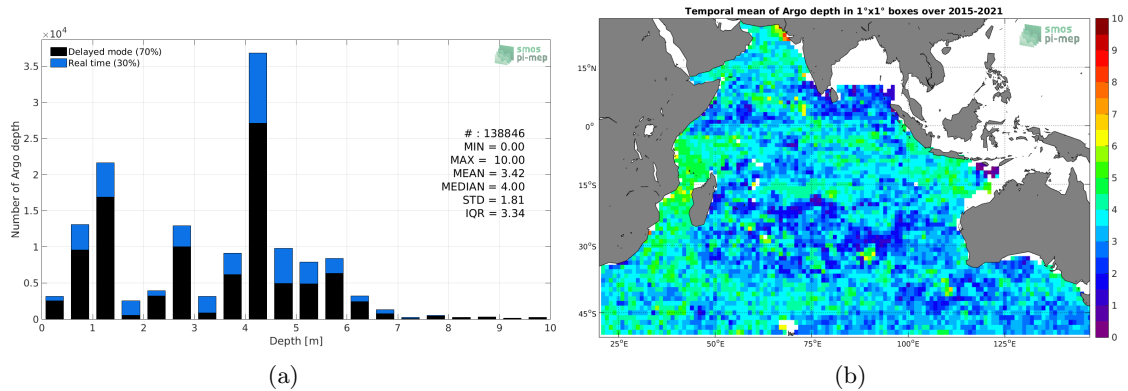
$\times 10^4$

Delayed mode (70%)
Real time (30%)

smos
pi-mep

3.5
3
2.5
2
1.5
1
0.5
0

Number of Argo depth

# : 138846
MIN = 0.00
MAX = 10.00
MEAN = 3.42
MEDIAN = 4.00
STD = 1.81
IQR = 3.34

0 1 2 3 4 5 6 7 8 9 10
Depth [m]

(a)

Temporal mean of Argo depth in 1°x1° boxes over 2015-2021

smos
pi-mep

15°N
0°
15°S
30°S
45°S

25°E 50°E 75°E 100°E 125°E

10
9
8
7
6
5
4
3
2
1
0

(b)